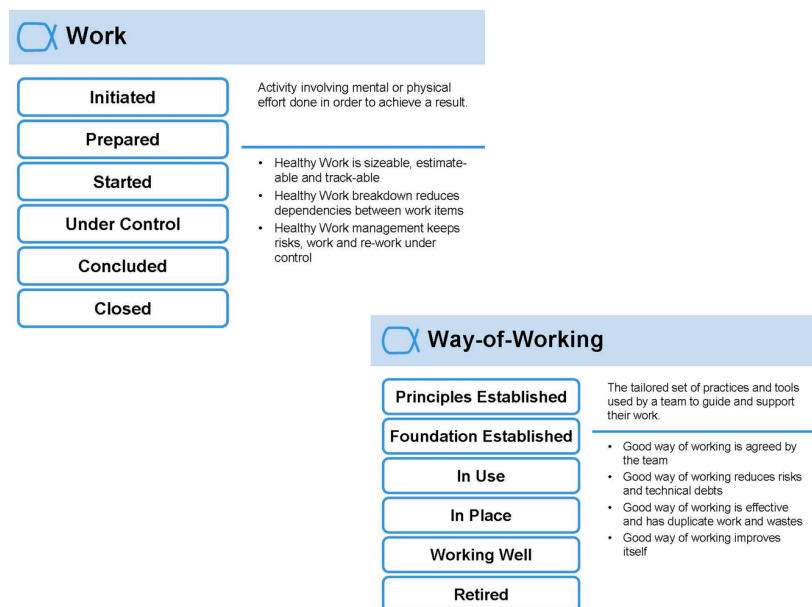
Work

Initiated

Prepared

Started

Under Control

Concluded

Closed

Activity involving mental or physical effort done in order to achieve a result.

- Healthy Work is sizeable, estimate-able and track-able
- Healthy Work breakdown reduces dependencies between work items
- Healthy Work management keeps risks, work and re-work under control

Way-of-Working

Principles Established

Foundation Established

In Use

In Place

Working Well

Retired

The tailored set of practices and tools used by a team to guide and support their work.

- Good way of working is agreed by the team
- Good way of working reduces risks and technical debts
- Good way of working is effective and has duplicate work and wastes
- Good way of working improves itself